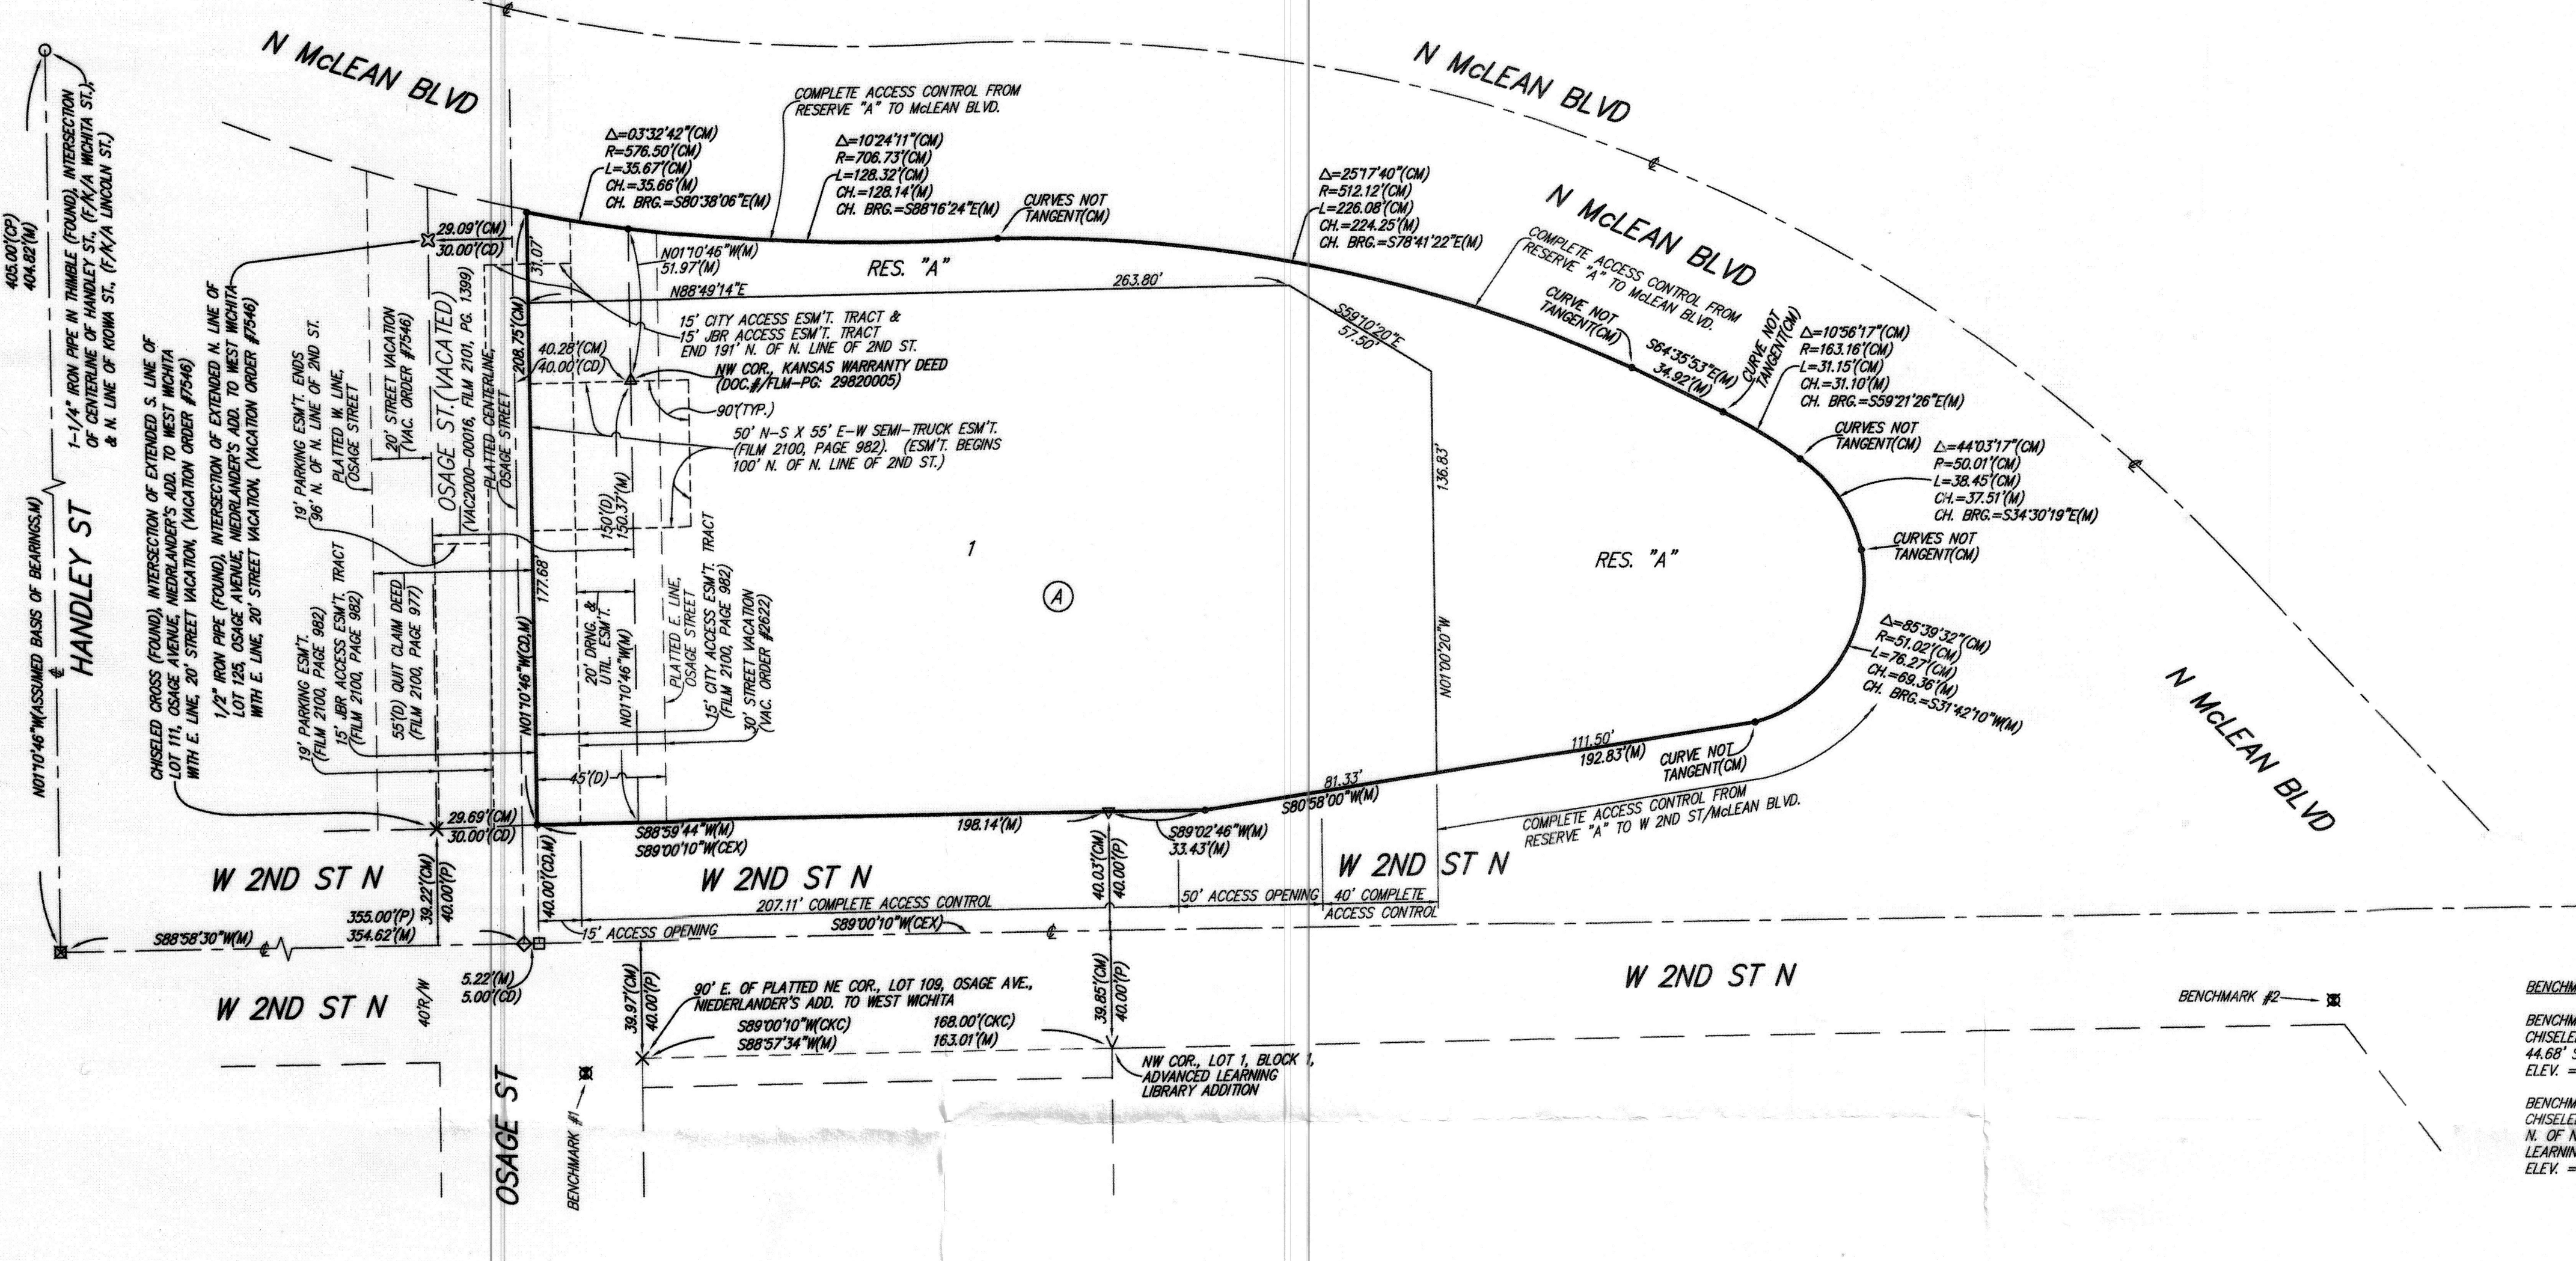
N McLEAN BLVD

N McLEAN BLVD

N McLEAN BLVD

N McLEAN BLVD

405.00'(CP)
404.82'(M)

1-1/4" IRON PIPE IN THIMBLE (FOUND), INTERSECTION OF CENTERLINE OF HANDLEY ST., (F/K/A WICHITA ST.) & N. LINE OF KIOWA ST., (F/K/A LINCOLN ST.)

N01°10'46"W(ASSUMED BASIS OF BEARINGS,M)

HANDLEY ST

CHISELED CROSS (FOUND), INTERSECTION OF EXTENDED S. LINE OF LOT 111, OSAGE AVENUE, NIEDRLANDER'S ADD. TO WEST WICHITA WITH E. LINE, 20' STREET VACATION. (VACATION ORDER #7546)

1/2" IRON PIPE (FOUND), INTERSECTION OF EXTENDED N. LINE OF LOT 125, OSAGE AVENUE, NIEDRLANDER'S ADD. TO WEST WICHITA WITH E. LINE, 20' STREET VACATION. (VACATION ORDER #7546)

19' PARKING ESM'T. ENDS 96' N. OF N. LINE OF 2ND ST.

19' PARKING ESM'T. (FILM 2100, PAGE 982)

15' JBR ACCESS ESM'T. TRACT (FILM 2100, PAGE 982)

PLATTED W. LINE, OSAGE STREET

20' STREET VACATION (VAC. ORDER #7546)

55'(D) QUIT CLAIM DEED (FILM 2100, PAGE 977)

OSAGE ST. (VACATED)

(VAC2000-00016, FILM 2101, PG. 1399)

PLATTED CENTERLINE, OSAGE STREET

29.09'(CM)
30.00'(CD)

31.07'

208.75'(CM)

177.68'

N01°10'46"W(CD,M)

40.28'(CM)
40.00'(CD)

COMPLETE ACCESS CONTROL FROM RESERVE "A" TO McLEAN BLVD.

Δ=03°32'42"(CM)
R=576.50'(CM)
L=35.67'(CM)
CH.=35.66'(M)
CH. BRG.=S80°38'06"E(M)

Δ=10°24'11"(CM)
R=706.73'(CM)
L=128.32'(CM)
CH.=128.14'(M)
CH. BRG.=S88°16'24"E(M)

CURVES NOT TANGENT(CM)

N01°10'46"W(M)
51.97'(M)

RES. "A"

N88°49'14"E

263.80'

15' CITY ACCESS ESM'T. TRACT &
15' JBR ACCESS ESM'T. TRACT
END 191' N. OF N. LINE OF 2ND ST.

NW COR., KANSAS WARRANTY DEED
(DOC.#/FLM-PG: 29820005)

90°(TYP.)

50' N-S X 55' E-W SEMI-TRUCK ESM'T.
(FILM 2100, PAGE 982). (ESM'T. BEGINS 100' N. OF N. LINE OF 2ND ST.)

150'(D)
150.37'(M)

1

A

20' DRNG. & UTIL. ESM'T.
N01°10'46"W(M)

PLATTED E. LINE, OSAGE STREET

15' CITY ACCESS ESM'T. TRACT (FILM 2100, PAGE 982)

30' STREET VACATION (VAC. ORDER #2622)

45'(D)

Δ=25°17'40"(CM)
R=512.12'(CM)
L=226.08'(CM)
CH.=224.25'(M)
CH. BRG.=S78°41'22"E(M)

S59°10'20"E
57.50'

136.83'

N01°00'20"W

COMPLETE ACCESS CONTROL FROM RESERVE "A" TO McLEAN BLVD.

CURVE NOT TANGENT(CM)

S64°35'53"E(M)
34.92'(M)

CURVE NOT TANGENT(CM)

Δ=10°56'17"(CM)
R=163.16'(CM)
L=31.15'(CM)
CH.=31.10'(M)
CH. BRG.=S59°21'26"E(M)

CURVES NOT TANGENT(CM)

Δ=44°03'17"(CM)
R=50.01'(CM)
L=38.45'(CM)
CH.=37.51'(M)
CH. BRG.=S34°30'19"E(M)

CURVES NOT TANGENT(CM)

RES. "A"

Δ=85°39'32"(CM)
R=51.02'(CM)
L=76.27'(CM)
CH.=69.36'(M)
CH. BRG.=S31°42'10"W(M)

111.50'
192.83'(M)

CURVE NOT TANGENT(CM)

81.33'
S80°58'00"W(M)

COMPLETE ACCESS CONTROL FROM RESERVE "A" TO W 2ND ST/McLEAN BLVD.

29.69'(CM)
30.00'(CD)

S88°59'44"W(M)
S89°00'10"W(CEX)

198.14'(M)

S89°02'46"W(M)
33.43'(M)

W 2ND ST N

W 2ND ST N

W 2ND ST N

40.00'(CD,M)

39.22'(CM)
40.00'(P)

355.00'(P)
354.62'(M)

207.11' COMPLETE ACCESS CONTROL

40.03'(CM)
40.00'(P)

50' ACCESS OPENING

40' COMPLETE ACCESS CONTROL

S88°58'30"W(M)

15' ACCESS OPENING

S89°00'10"W(CEX)

5.22'(M)
5.00'(CD)

W 2ND ST N

W 2ND ST N

40'R/W

39.97'(CM)
40.00'(P)

90' E. OF PLATTED NE COR., LOT 109, OSAGE AVE., NIEDERLANDER'S ADD. TO WEST WICHITA

S89°00'10"W(CKC)
S88°57'34"W(M)

168.00'(CKC)
163.01'(M)

39.85'(CM)
40.00'(P)

NW COR., LOT 1, BLOCK 1, ADVANCED LEARNING LIBRARY ADDITION

OSAGE ST

BENCHMARK #1

BENCHMARK #2

BENCHM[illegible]

BENCHM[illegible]
CHISELE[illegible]
44.68' S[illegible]
ELEV. =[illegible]

BENCHM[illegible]
CHISELE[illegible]
N. OF N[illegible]
LEARNIN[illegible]
ELEV. =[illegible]